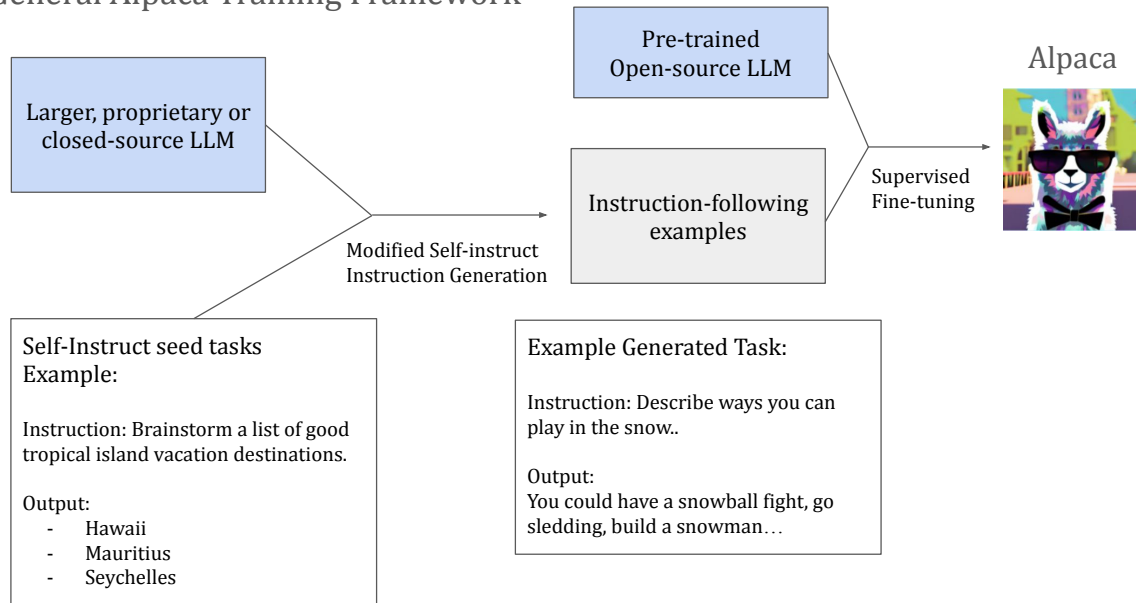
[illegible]eneral Alpaca Training Framework

Larger, proprietary or closed-source LLM

Pre-trained Open-source LLM

Alpaca

Instruction-following examples

Supervised Fine-tuning

Modified Self-instruct Instruction Generation

Self-Instruct seed tasks Example:

Instruction: Brainstorm a list of good tropical island vacation destinations.

Output:
- Hawaii
- Mauritius
- Seychelles

Example Generated Task:

Instruction: Describe ways you can play in the snow..

Output:
You could have a snowball fight, go sledding, build a snowman…